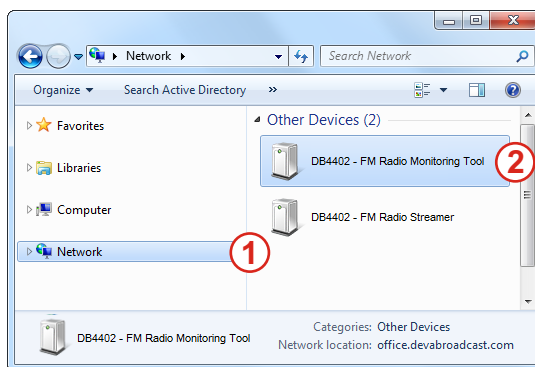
Network ▸

Search Network

Organize ▾

Search Active Directory

»

Favorites

Libraries

Computer

Network

1

Other Devices (2)

DB4402 - FM Radio Monitoring Tool

2

DB4402 - FM Radio Streamer

DB4402 - FM Radio Monitoring Tool

Categories: Other Devices

Network location: office.devabroadcast.com